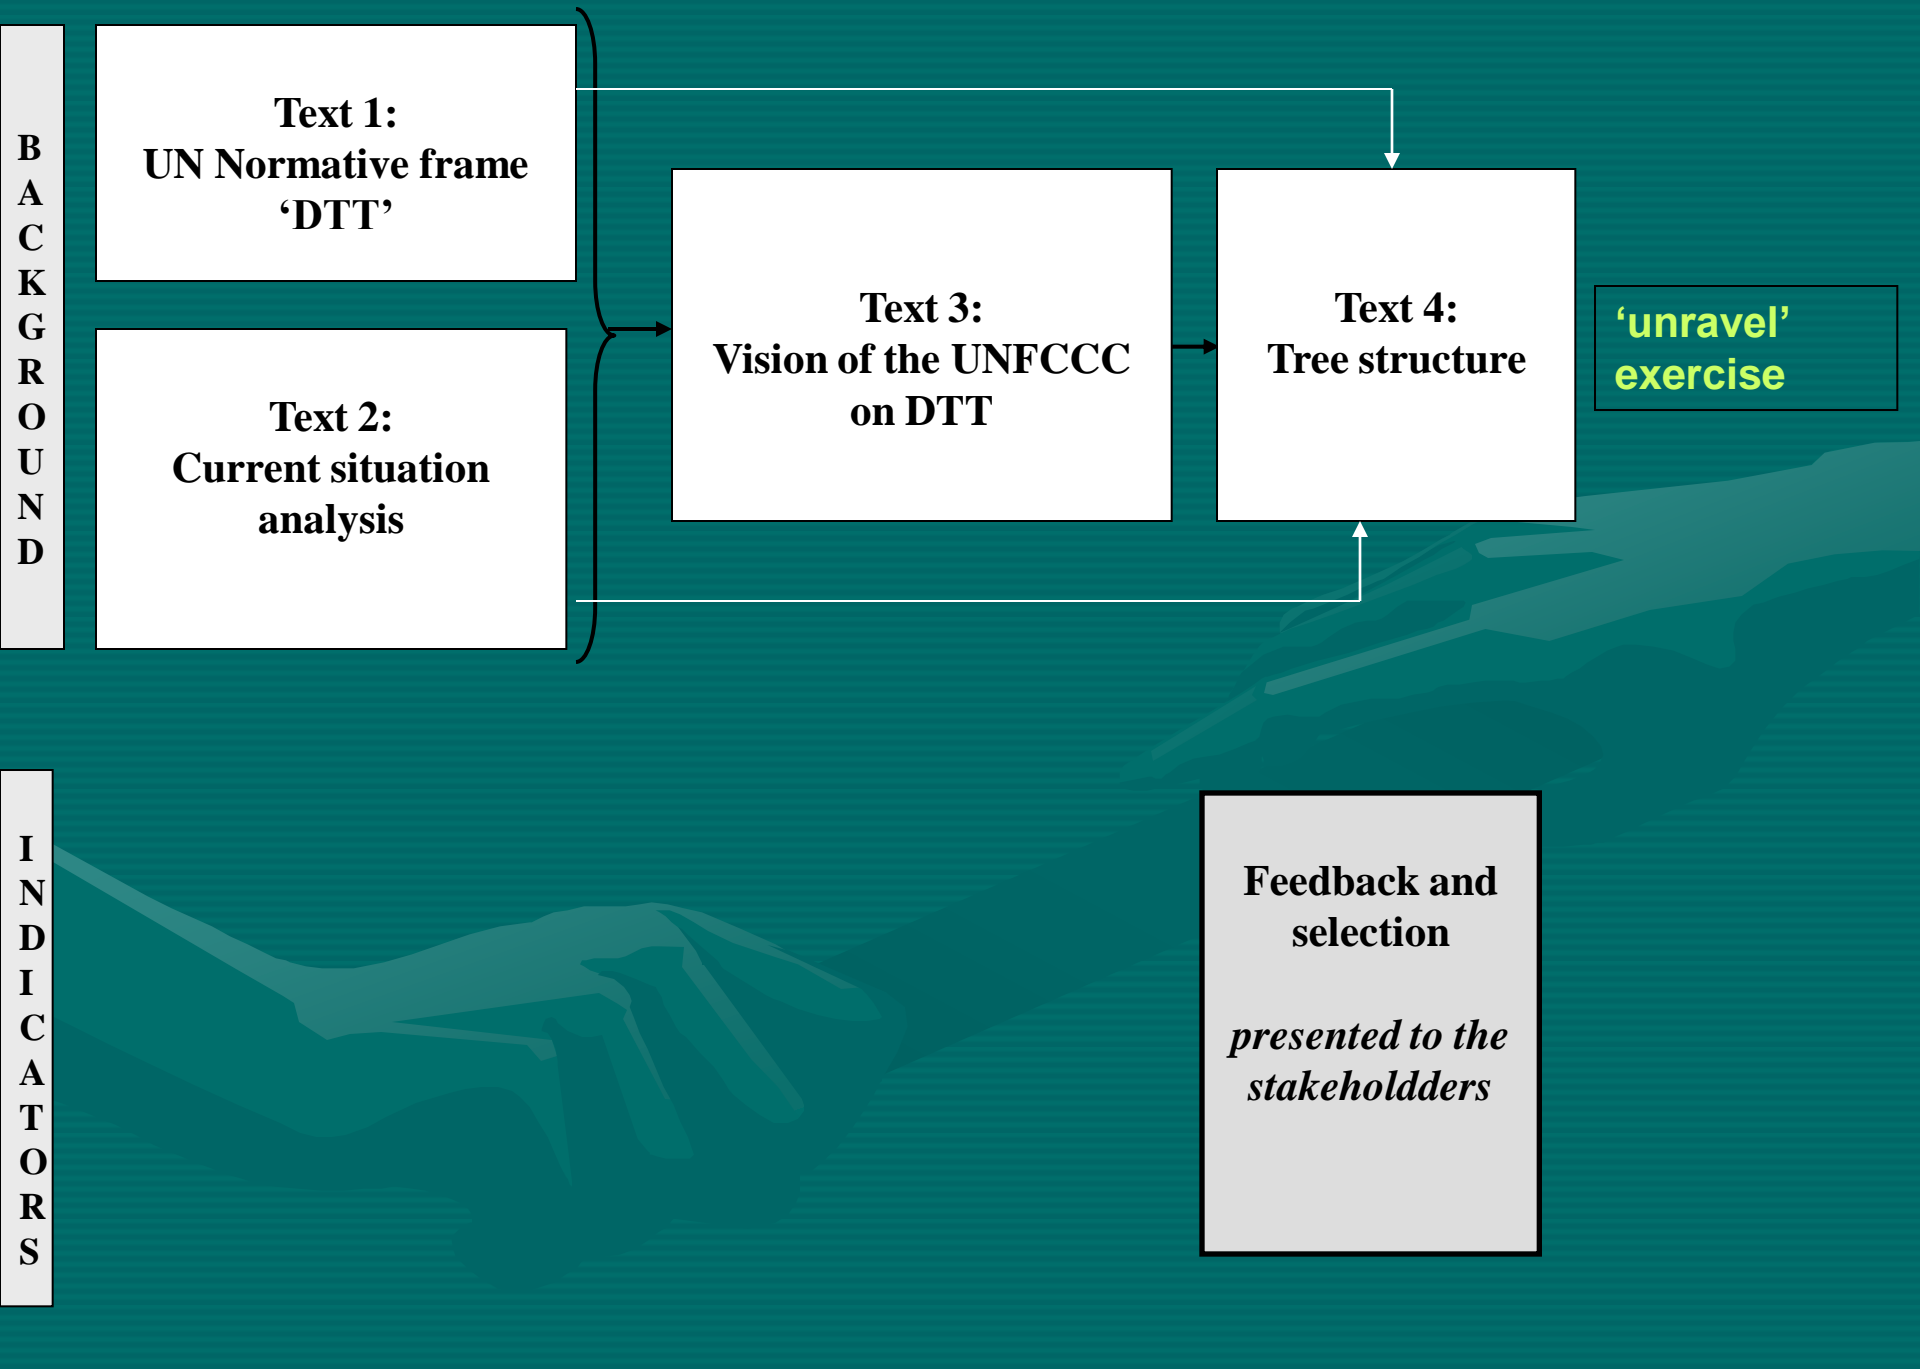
BACKGROUND

Text 1:
UN Normative frame
‘DTT’

Text 2:
Current situation analysis

Text 3:
Vision of the UNFCCC on DTT

Text 4:
Tree structure

‘unravel’ exercise

INDICATORS

Feedback and selection

*presented to the stakeholdders*